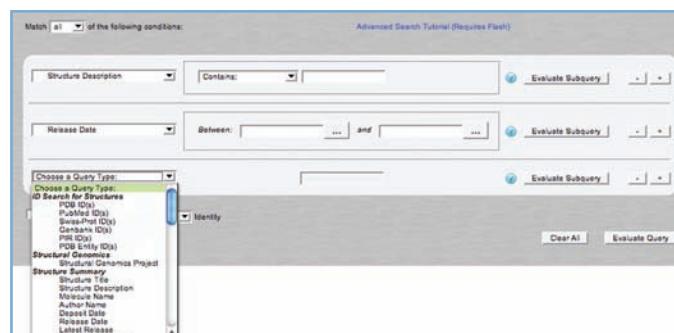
Match all of the following conditions:

Advanced Search Tutorial (Requires Flash)

Structure Description

Contains:

Evaluate Subquery

- +

Release Date

Between:

...

and

...

Evaluate Subquery

- +

Choose a Query Type:

Evaluate Subquery

- +

Choose a Query Type:
ID Search for Structures
PDB ID(s)
PubMed ID(s)
Swiss-Prot ID(s)
Genbank ID(s)
PIR ID(s)
PDB Entity ID(s)
Structural Genomics
Structural Genomics Project
Structure Summary
Structure Title
Structure Description
Molecule Name
Author Name
Deposit Date
Release Date
Latest Release

Identity

Clear All

Evaluate Query